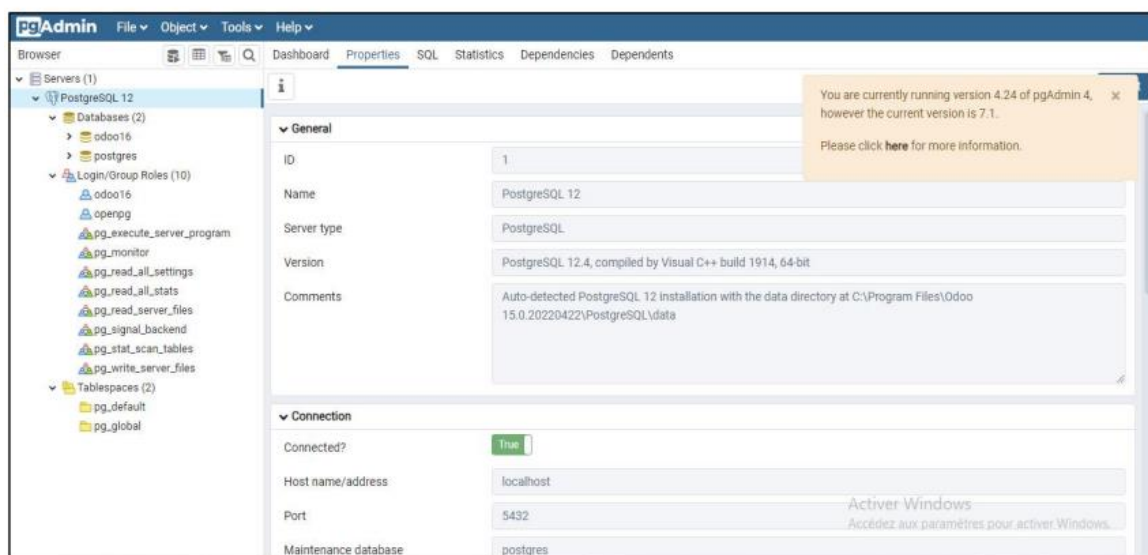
pgAdmin File Object Tools Help

Browser

Dashboard Properties SQL Statistics Dependencies Dependents

Servers (1)
PostgreSQL 12
Databases (2)
odoo16
postgres
Login/Group Roles (10)
odoo16
openpg
pg_execute_server_program
pg_monitor
pg_read_all_settings
pg_read_all_stats
pg_read_server_files
pg_signal_backend
pg_stat_scan_tables
pg_write_server_files
Tablespaces (2)
pg_default
pg_global

i

You are currently running version 4.24 of pgAdmin 4, however the current version is 7.1.

Please click here for more information.

×

General

| ID | 1 |
|---|---|
| Name | PostgreSQL 12 |
| Server type | PostgreSQL |
| Version | PostgreSQL 12.4, compiled by Visual C++ build 1914, 64-bit |
| Comments | Auto-detected PostgreSQL 12 installation with the data directory at C:\Program Files\Odoo 15.0.20220422\PostgreSQL\data |

Connection

| Connected? | True |
|---|---|
| Host name/address | localhost |
| Port | 5432 |
| Maintenance database | postgres |

Activer Windows
Accédez aux paramètres pour activer Windows.